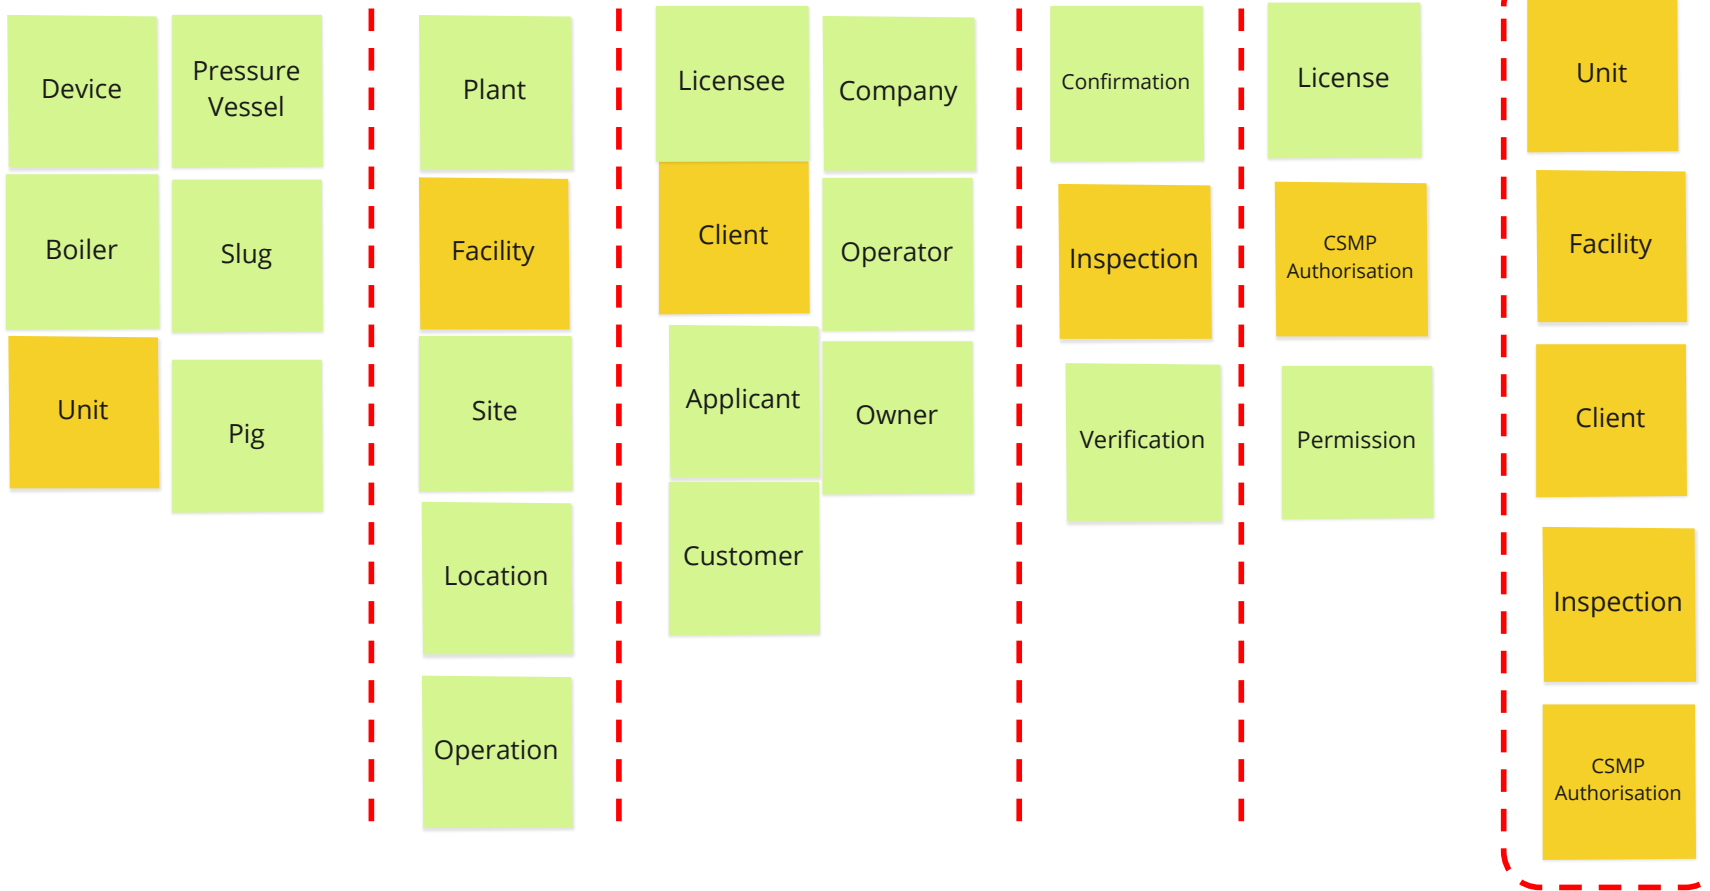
Device
Pressure Vessel
Boiler
Slug
Unit
Pig

Plant
Facility
Site
Location
Operation

Licensee
Company
Client
Operator
Applicant
Owner
Customer

Confirmation
Inspection
Verification

License
CSMP Authorisation
Permission

Unit
Facility
Client
Inspection
CSMP Authorisation